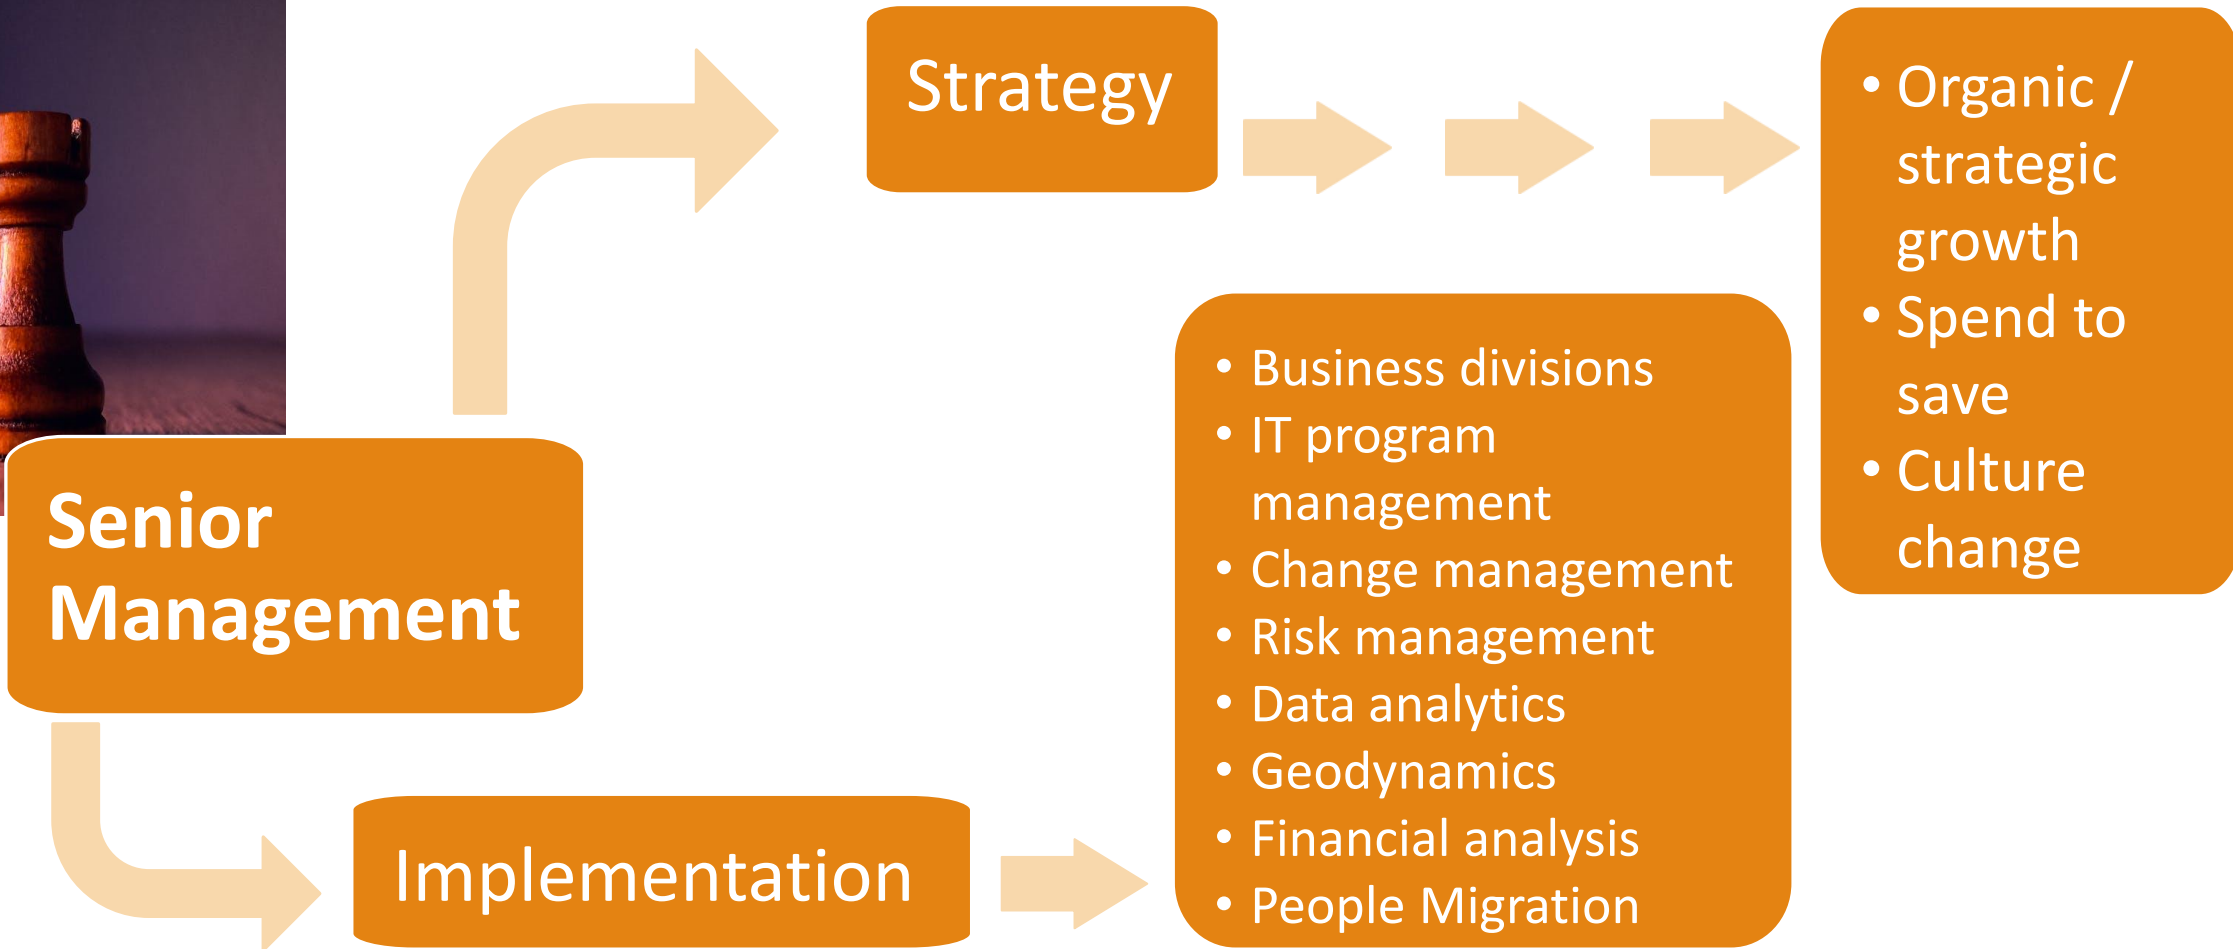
Strategy

- Organic / strategic growth
- Spend to save
- Culture change

Senior Management

- Business divisions
- IT program management
- Change management
- Risk management
- Data analytics
- Geodynamics
- Financial analysis
- People Migration

Implementation